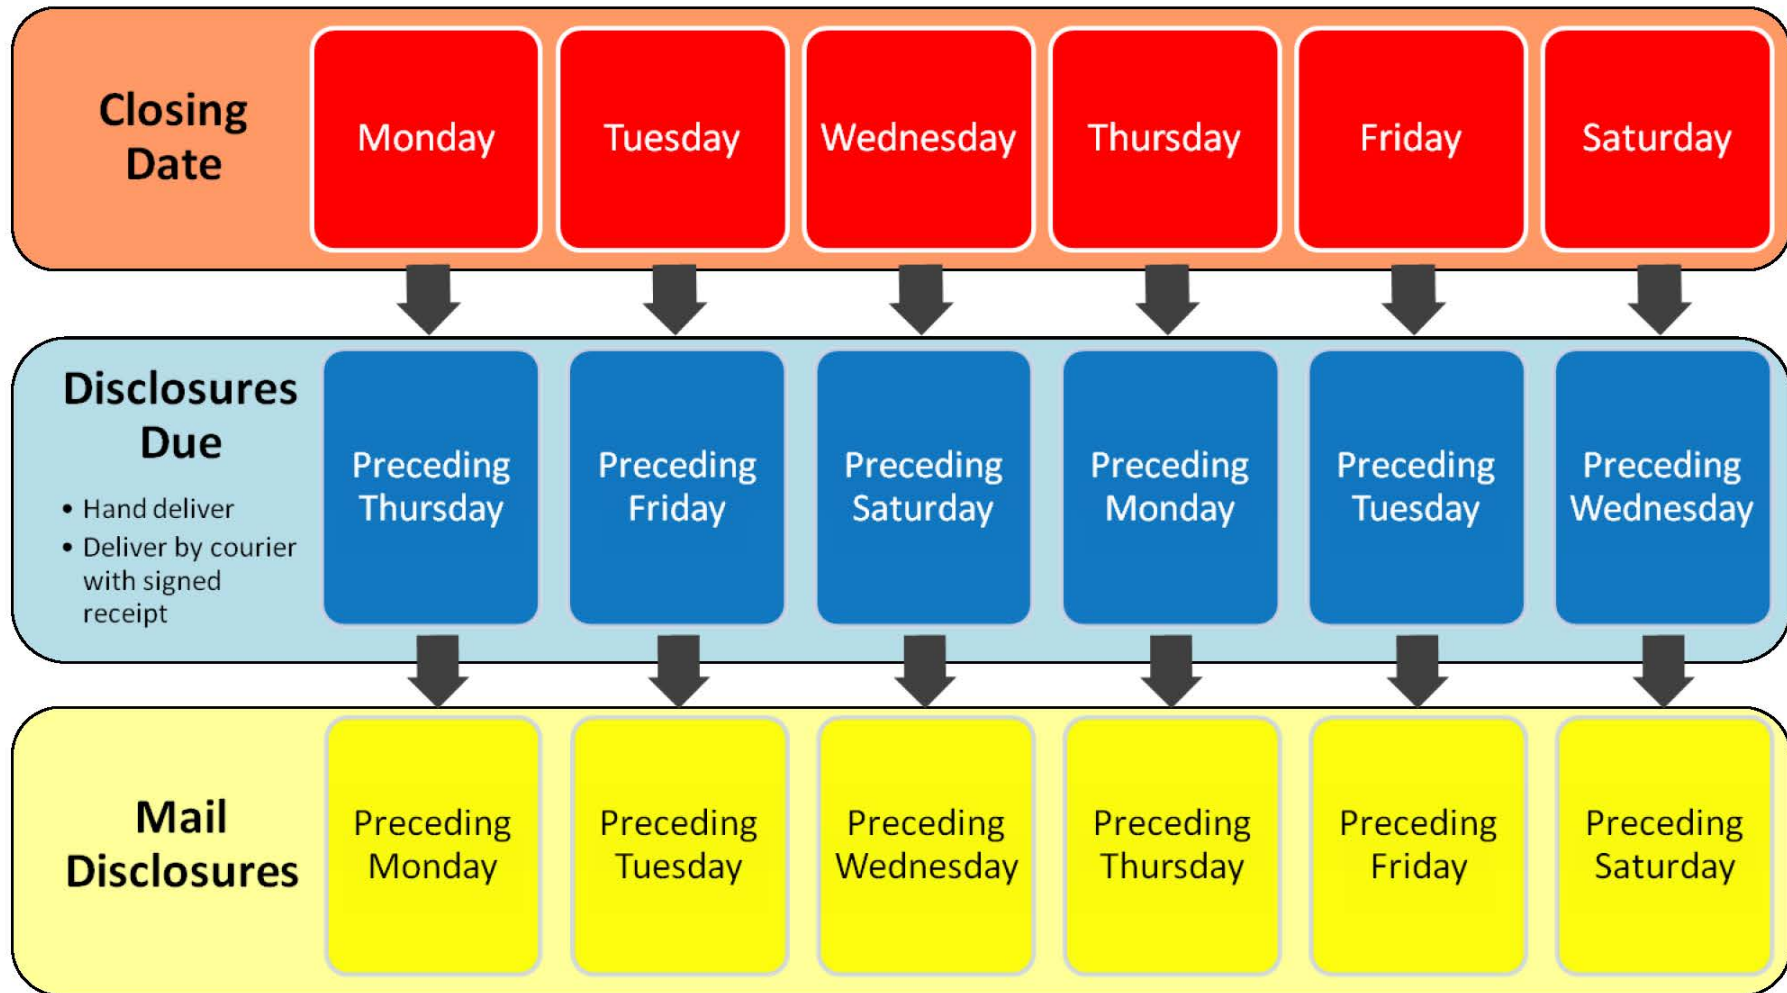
Closing Date

Monday

Tuesday

Wednesday

Thursday

Friday

Saturday

Disclosures Due

• Hand deliver
• Deliver by courier with signed receipt

Preceding Thursday

Preceding Friday

Preceding Saturday

Preceding Monday

Preceding Tuesday

Preceding Wednesday

Mail Disclosures

Preceding Monday

Preceding Tuesday

Preceding Wednesday

Preceding Thursday

Preceding Friday

Preceding Saturday